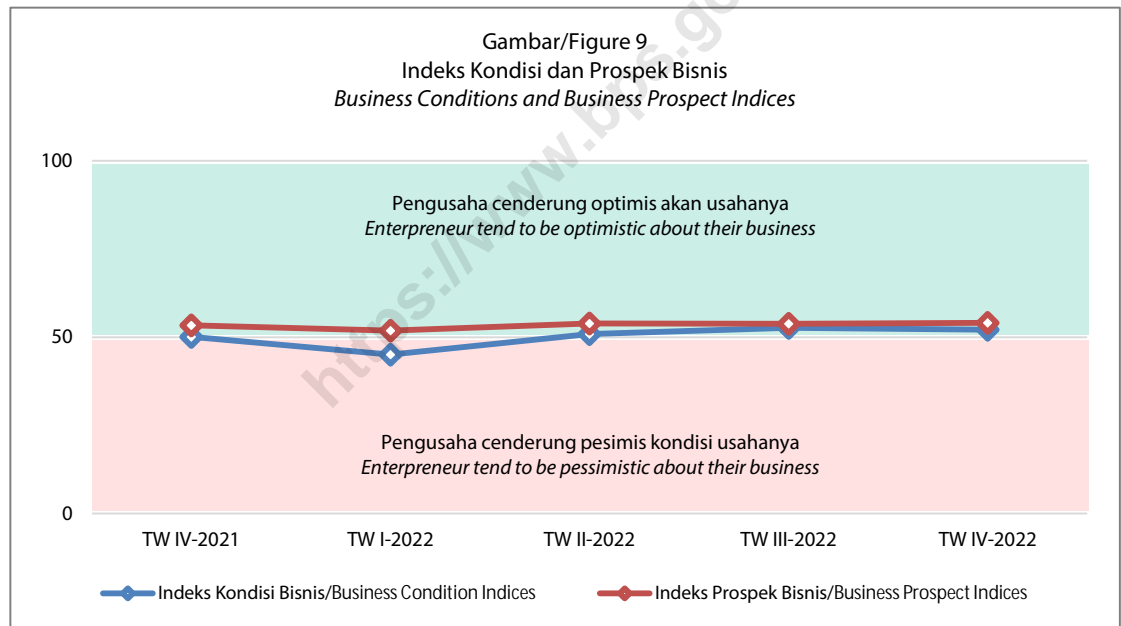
Gambar/Figure 9
Indeks Kondisi dan Prospek Bisnis
*Business Conditions and Business Prospect Indices*

https://www.bps.go

100

Pengusaha cenderung optimis akan usahanya
*Enterpreneur tend to be optimistic about their business*

50

Pengusaha cenderung pesimis kondisi usahanya
*Enterpreneur tend to be pessimistic about their business*

0

TW IV-2021 TW I-2022 TW II-2022 TW III-2022 TW IV-2022

Indeks Kondisi Bisnis/Business Condition Indices
Indeks Prospek Bisnis/Business Prospect Indices